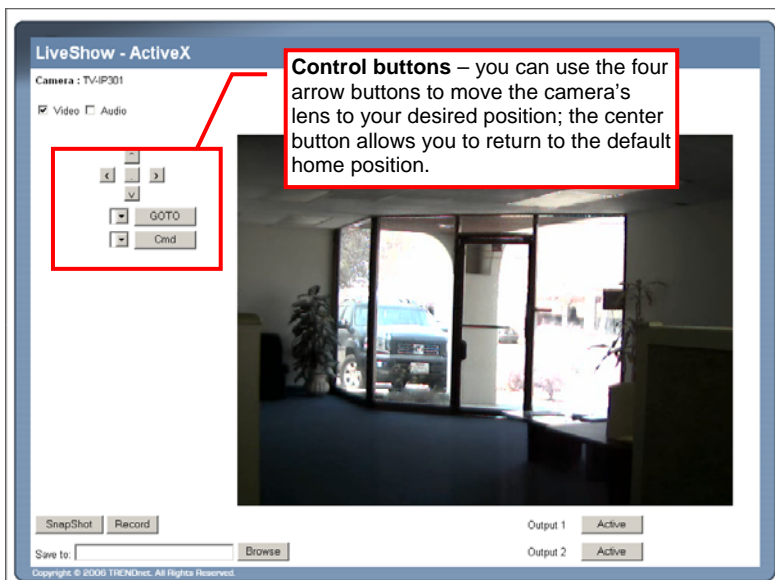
LiveShow - ActiveX

Camera : TV-IP301

Video Audio

**Control buttons** – you can use the four arrow buttons to move the camera's lens to your desired position; the center button allows you to return to the default home position.

^
< . >
v
GOTO
Cmd

SnapShot Record

Save to: Browse

Output 1 Active

Output 2 Active

Copyright © 2006 TRENDnet. All Rights Reserved.